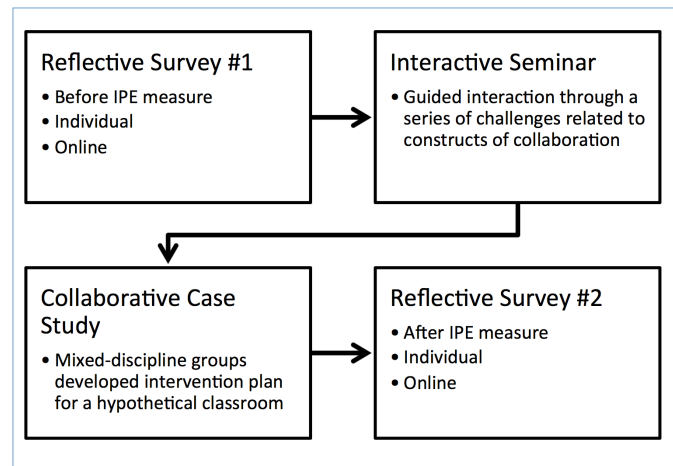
Reflective Survey #1
• Before IPE measure
• Individual
• Online

Interactive Seminar
• Guided interaction through a series of challenges related to constructs of collaboration

Collaborative Case Study
• Mixed-discipline groups developed intervention plan for a hypothetical classroom

Reflective Survey #2
• After IPE measure
• Individual
• Online